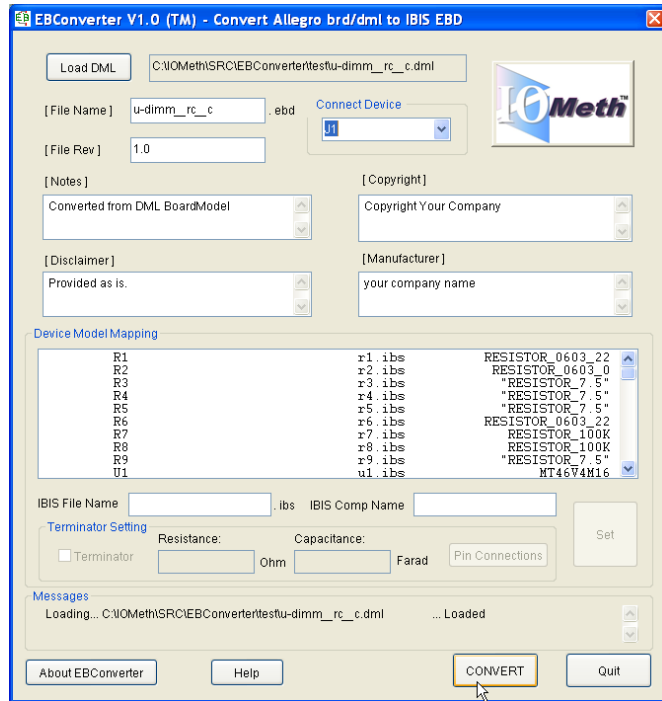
EB EBConverter V1.0 (TM) - Convert Allegro brd/dml to IBIS EBD

Load DML
C:\IOMeth\SRC\EBConverter\test\u-dimm_rc_c.dml

IOMeth™

[File Name] u-dimm_rc_c .ebd
Connect Device
J1

[File Rev] 1.0

[Notes]
Converted from DML BoardModel

[Copyright]
Copyright Your Company

[Disclaimer]
Provided as is.

[Manufacturer]
your company name

Device Model Mapping

| | | |
|---|---|---|
| R1 | r1.ibs | RESISTOR_0603_22 |
| R2 | r2.ibs | RESISTOR_0603_0 |
| R3 | r3.ibs | "RESISTOR_7.5" |
| R4 | r4.ibs | "RESISTOR_7.5" |
| R5 | r5.ibs | "RESISTOR_7.5" |
| R6 | r6.ibs | RESISTOR_0603_22 |
| R7 | r7.ibs | RESISTOR_100K |
| R8 | r8.ibs | RESISTOR_100K |
| R9 | r9.ibs | "RESISTOR_7.5" |
| U1 | u1.ibs | MT46V4M16 |

IBIS File Name .ibs IBIS Comp Name
Set

Terminator Setting
Terminator
Resistance: Ohm
Capacitance: Farad
Pin Connections

Messages
Loading... C:\IOMeth\SRC\EBConverter\test\u-dimm_rc_c.dml ... Loaded

About EBConverter
Help
CONVERT
Quit